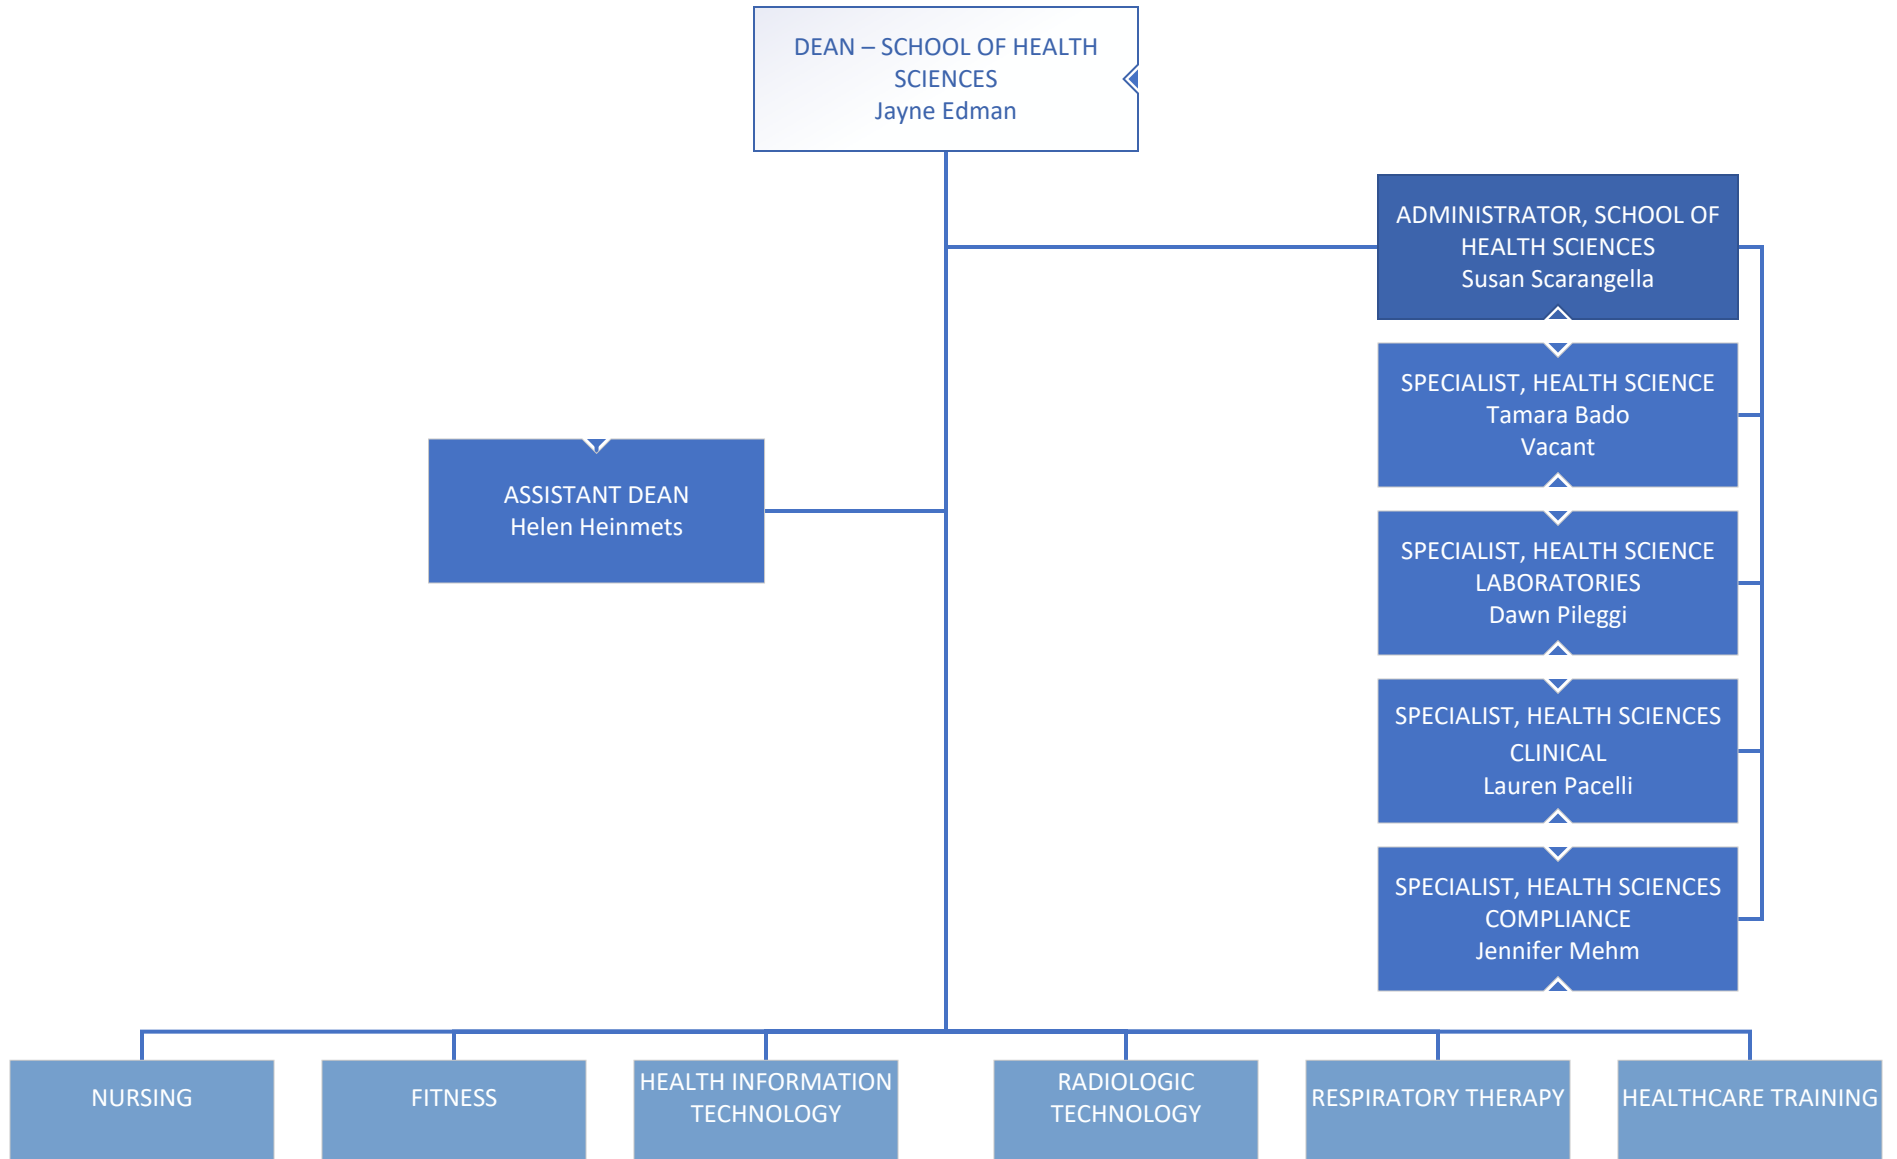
DEAN – SCHOOL OF HEALTH SCIENCES
Jayne Edman

ADMINISTRATOR, SCHOOL OF HEALTH SCIENCES
Susan Scarangella

SPECIALIST, HEALTH SCIENCE
Tamara Bado
Vacant

ASSISTANT DEAN
Helen Heinmets

SPECIALIST, HEALTH SCIENCE LABORATORIES
Dawn Pileggi

SPECIALIST, HEALTH SCIENCES CLINICAL
Lauren Pacelli

SPECIALIST, HEALTH SCIENCES COMPLIANCE
Jennifer Mehm

NURSING

FITNESS

HEALTH INFORMATION TECHNOLOGY

RADIOLOGIC TECHNOLOGY

RESPIRATORY THERAPY

HEALTHCARE TRAINING